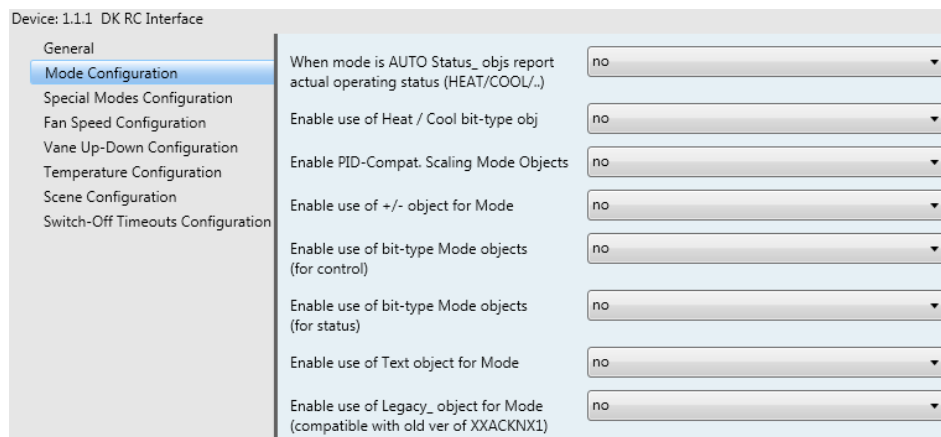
Device: 1.1.1 DK RC Interface

General
Mode Configuration
Special Modes Configuration
Fan Speed Configuration
Vane Up-Down Configuration
Temperature Configuration
Scene Configuration
Switch-Off Timeouts Configuration

When mode is AUTO Status_ objs report actual operating status (HEAT/COOL/..) no

Enable use of Heat / Cool bit-type obj no

Enable PID-Compat. Scaling Mode Objects no

Enable use of +/- object for Mode no

Enable use of bit-type Mode objects (for control) no

Enable use of bit-type Mode objects (for status) no

Enable use of Text object for Mode no

Enable use of Legacy_ object for Mode (compatible with old ver of XXACKNX1) no